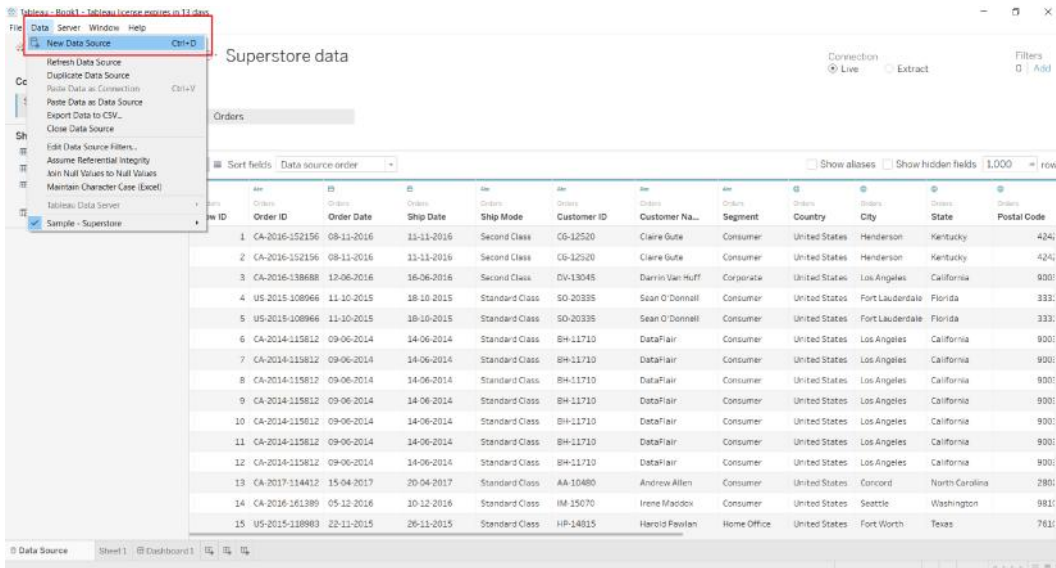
Tableau - Book1 - Tableau license expires in 13 days

File Data Server Window Help

New Data Source Ctrl+D
Refresh Data Source
Duplicate Data Source
Paste Data as Connection Ctrl+V
Paste Data as Data Source
Export Data to CSV...
Close Data Source
Edit Data Source Filters...
Assume Referential Integrity
Join Null Values to Null Values
Maintain Character Case (Excel)
Tableau Data Server
Sample - Superstore

Superstore data

Connection
Live Extract

Filters
0 | Add

Orders

Sort fields Data source order

Show aliases Show hidden fields 1,000 rows

| Row ID | Order ID | Order Date | Ship Date | Ship Mode | Customer ID | Customer Na... | Segment | Country | City | State | Postal Code |
|---|---|---|---|---|---|---|---|---|---|---|---|
| 1 | CA-2016-152156 | 08-11-2016 | 11-11-2016 | Second Class | CG-12520 | Claire Gute | Consumer | United States | Henderson | Kentucky | 4242 |
| 2 | CA-2016-152156 | 08-11-2016 | 11-11-2016 | Second Class | CG-12520 | Claire Gute | Consumer | United States | Henderson | Kentucky | 4242 |
| 3 | CA-2016-138688 | 12-06-2016 | 16-06-2016 | Second Class | DV-13045 | Darrin Van Huff | Corporate | United States | Los Angeles | California | 9003 |
| 4 | US-2015-108966 | 11-10-2015 | 18-10-2015 | Standard Class | SO-20335 | Sean O'Donnell | Consumer | United States | Fort Lauderdale | Florida | 3331 |
| 5 | US-2015-108966 | 11-10-2015 | 18-10-2015 | Standard Class | SO-20335 | Sean O'Donnell | Consumer | United States | Fort Lauderdale | Florida | 3331 |
| 6 | CA-2014-115812 | 09-06-2014 | 14-06-2014 | Standard Class | BH-11710 | DataFlair | Consumer | United States | Los Angeles | California | 9003 |
| 7 | CA-2014-115812 | 09-06-2014 | 14-06-2014 | Standard Class | BH-11710 | DataFlair | Consumer | United States | Los Angeles | California | 9003 |
| 8 | CA-2014-115812 | 09-06-2014 | 14-06-2014 | Standard Class | BH-11710 | DataFlair | Consumer | United States | Los Angeles | California | 9003 |
| 9 | CA-2014-115812 | 09-06-2014 | 14-06-2014 | Standard Class | BH-11710 | DataFlair | Consumer | United States | Los Angeles | California | 9003 |
| 10 | CA-2014-115812 | 09-06-2014 | 14-06-2014 | Standard Class | BH-11710 | DataFlair | Consumer | United States | Los Angeles | California | 9003 |
| 11 | CA-2014-115812 | 09-06-2014 | 14-06-2014 | Standard Class | BH-11710 | DataFlair | Consumer | United States | Los Angeles | California | 9003 |
| 12 | CA-2014-115812 | 09-06-2014 | 14-06-2014 | Standard Class | BH-11710 | DataFlair | Consumer | United States | Los Angeles | California | 9003 |
| 13 | CA-2017-114412 | 15-04-2017 | 20-04-2017 | Standard Class | AA-10480 | Andrew Allen | Consumer | United States | Concord | North Carolina | 2802 |
| 14 | CA-2016-161389 | 05-12-2016 | 10-12-2016 | Standard Class | IM-15070 | Irene Maddox | Consumer | United States | Seattle | Washington | 9810 |
| 15 | US-2015-118983 | 22-11-2015 | 26-11-2015 | Standard Class | HP-14815 | Harold Pawlan | Home Office | United States | Fort Worth | Texas | 7610 |

Data Source Sheet1 Dashboard1